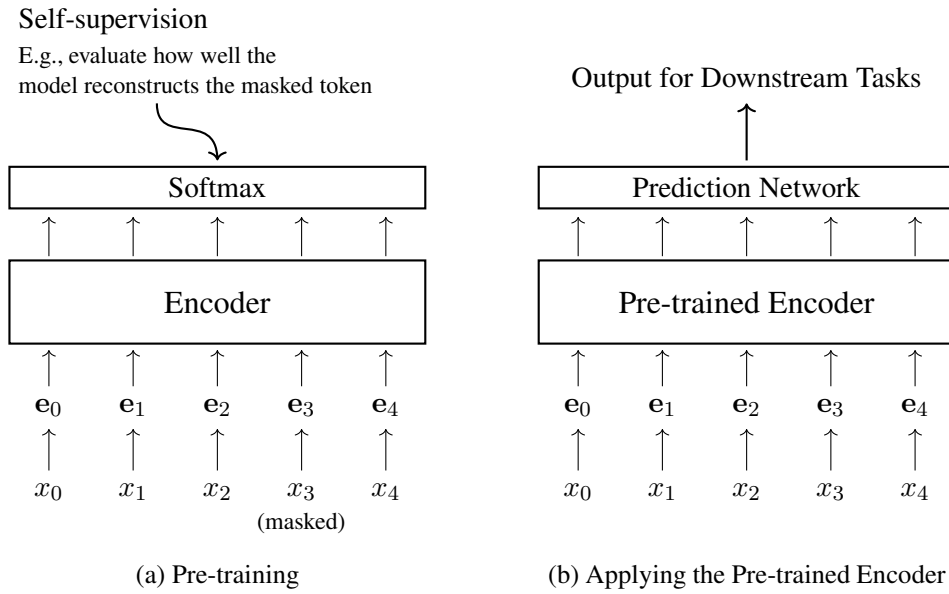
Self-supervision

E.g., evaluate how well the model reconstructs the masked token

Softmax

Encoder

$\mathbf{e}_0$ $\mathbf{e}_1$ $\mathbf{e}_2$ $\mathbf{e}_3$ $\mathbf{e}_4$

$x_0$ $x_1$ $x_2$ $x_3$ $x_4$

(masked)

(a) Pre-training

Output for Downstream Tasks

Prediction Network

Pre-trained Encoder

$\mathbf{e}_0$ $\mathbf{e}_1$ $\mathbf{e}_2$ $\mathbf{e}_3$ $\mathbf{e}_4$

$x_0$ $x_1$ $x_2$ $x_3$ $x_4$

(b) Applying the Pre-trained Encoder